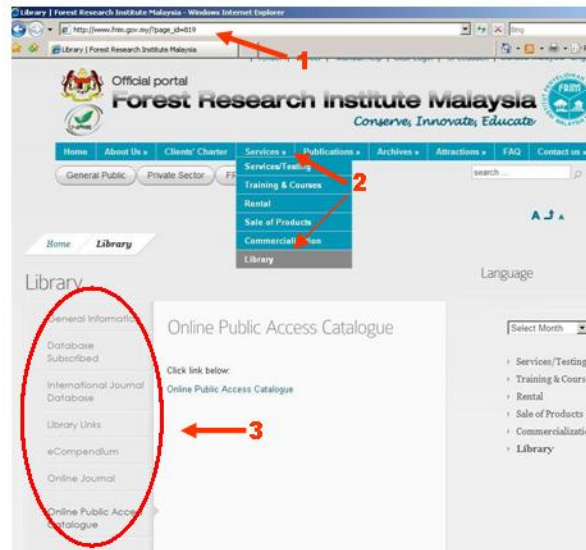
Library | Forest Research Institute Malaysia - Windows Internet Explorer

http://www.frim.gov.my/?page_id=819

Bing

Library | Forest Research Institute Malaysia

1

Official portal

Forest Research Institute Malaysia

Conserve, Innovate, Educate

FRIM

Home | About Us » | Clients' Charter | Services » | Publications » | Archives » | Attractions » | FAQ | Contact us »

General Public | Private Sector | F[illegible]

Services/Testing

Training & Courses

Rental

Sale of Products

Commercialization

Library

2

search ...

A A A

Home | Library

Library

General Information

Database Subscribed

International Journal Database

Library Links

eCompendium

Online Journal

Online Public Access Catalogue

3

Online Public Access Catalogue

Click link below:

Online Public Access Catalogue

Language

Select Month

Services/Testing

Training & Cours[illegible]

Rental

Sale of Products

Commercializati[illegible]

Library